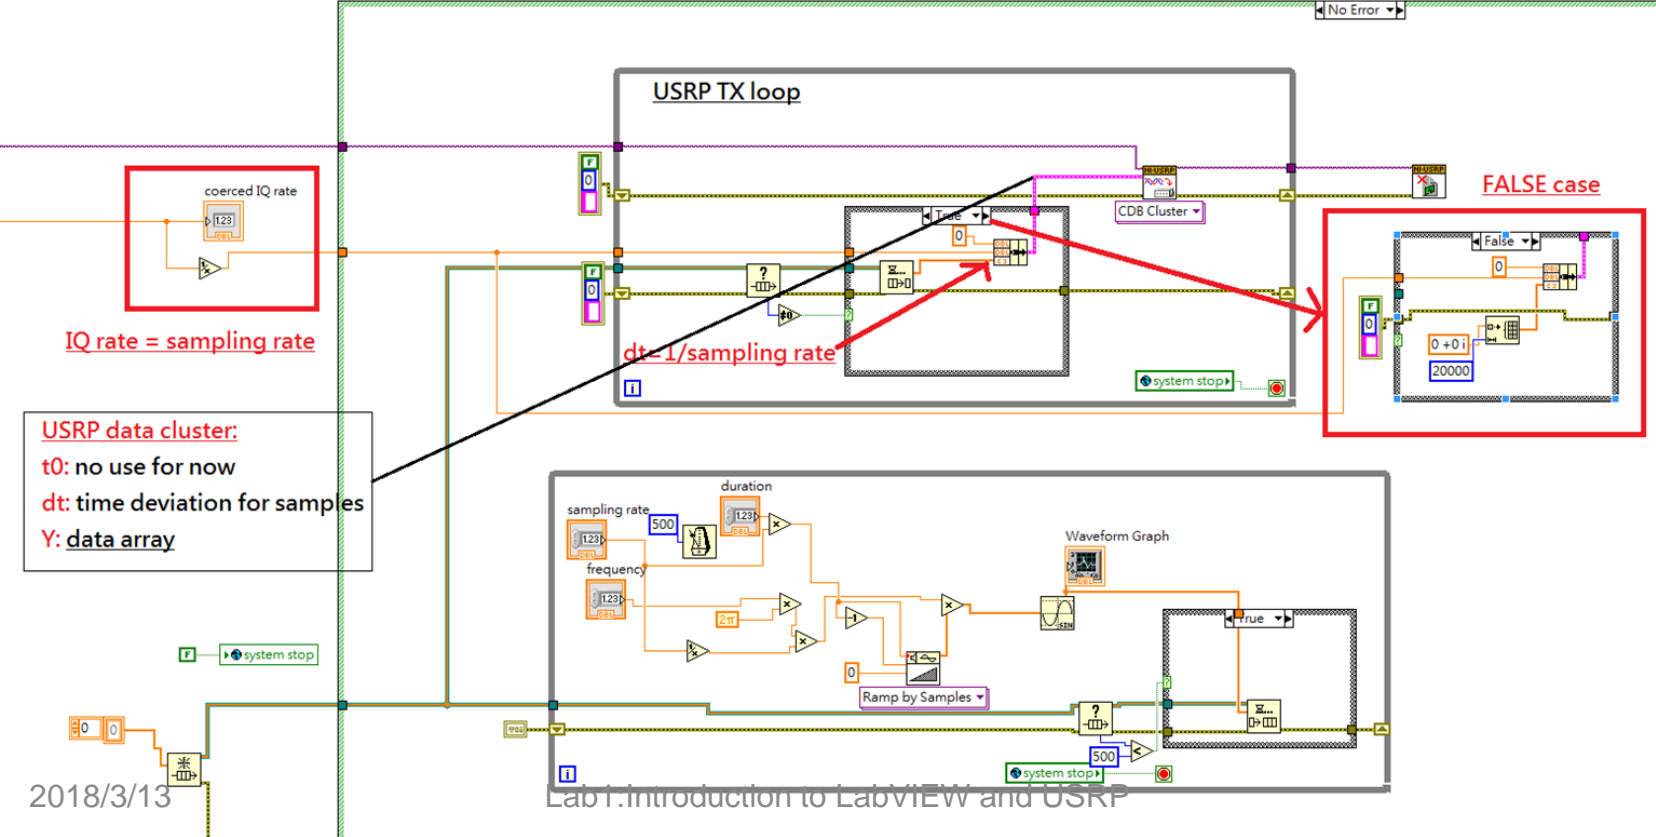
No Error

USRP TX loop

coerced IQ rate

123

IQ rate = sampling rate

True

0

CDB Cluster

FALSE case

False

0

0 +0 i

20000

dt=1/sampling rate

system stop

i

USRP data cluster:
t0: no use for now
dt: time deviation for samples
Y: data array

duration

sampling rate

500

123

Waveform Graph

frequency

123

2π

0

Ramp by Samples

True

system stop

500

system stop

0

0

i

2018/3/13

Lab1:Introduction to LabVIEW and USRP